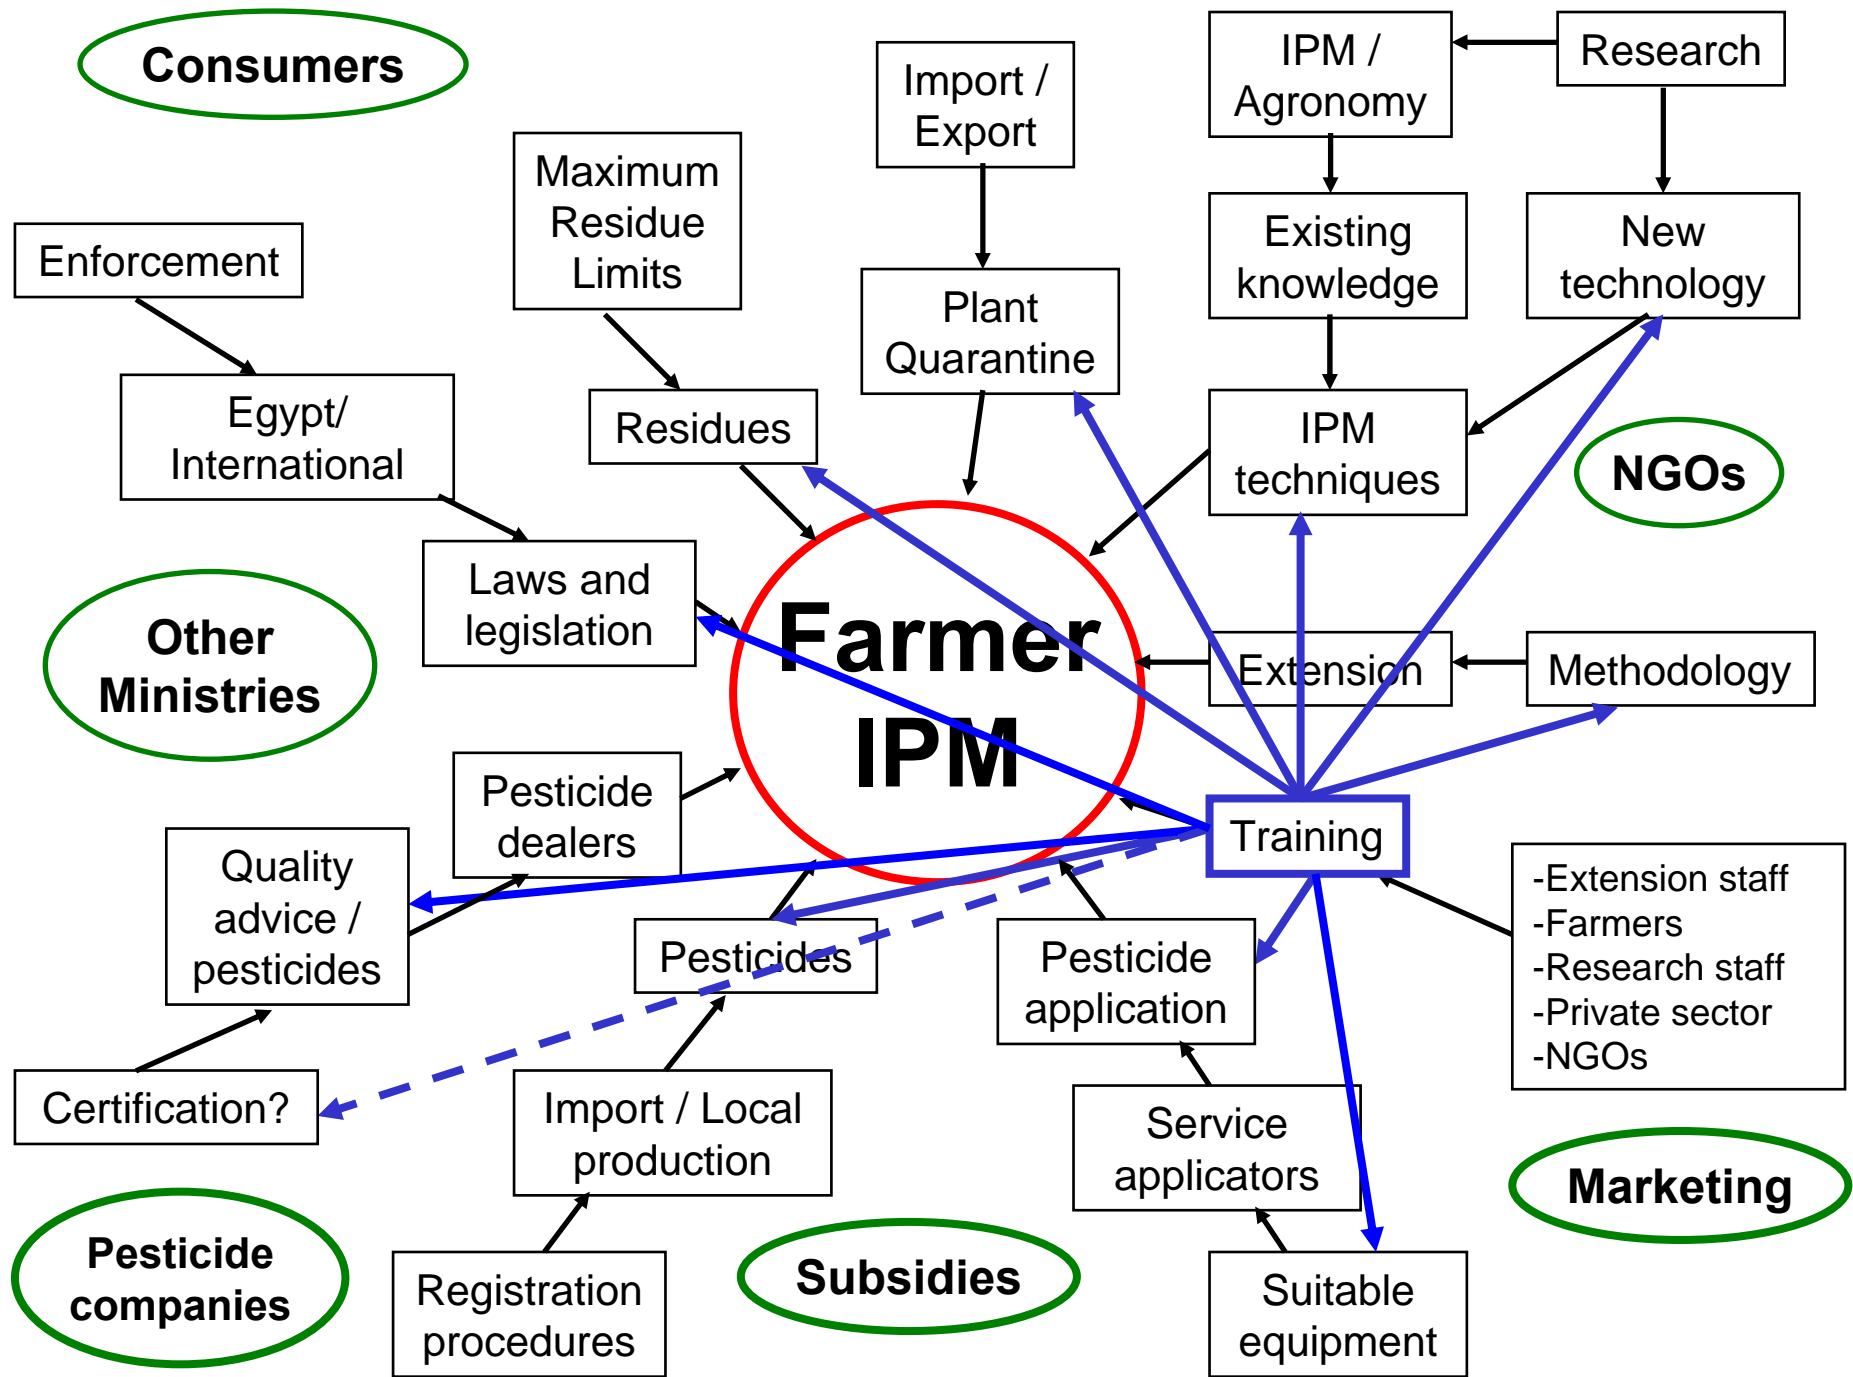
Consumers

Import / Export

IPM / Agronomy

Research

Maximum Residue Limits

Enforcement

Plant Quarantine

Existing knowledge

New technology

Egypt/ International

Residues

IPM techniques

NGOs

Laws and legislation

Other Ministries

Farmer IPM

Extension

Methodology

Pesticide dealers

Training

Quality advice / pesticides

-Extension staff
-Farmers
-Research staff
-Private sector
-NGOs

Pesticides

Pesticide application

Certification?

Import / Local production

Service applicators

Marketing

Pesticide companies

Registration procedures

Subsidies

Suitable equipment